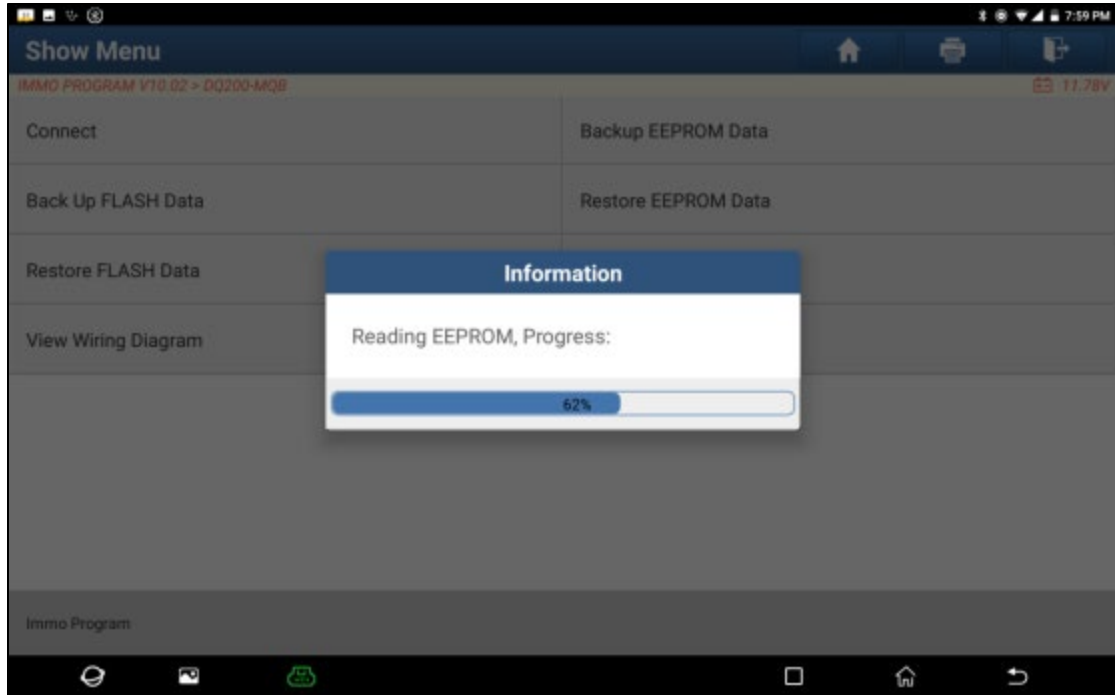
7:59 PM

Show Menu

IMMO PROGRAM V10.02 > DQ200-MQB

11.78V

Connect

Backup EEPROM Data

Back Up FLASH Data

Restore EEPROM Data

Restore FLASH Data

View Wiring Diagram

Information

Reading EEPROM, Progress:

62%

Immo Program